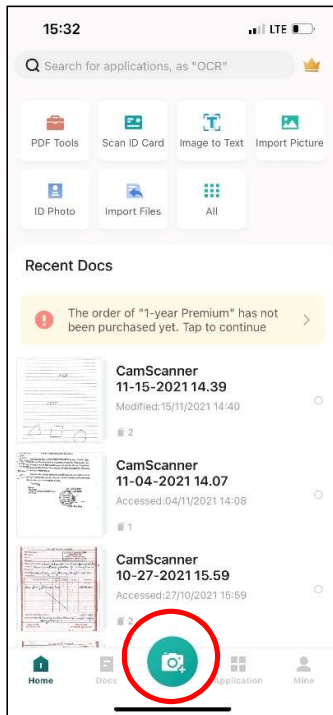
15:32

LTE

Search for applications, as "OCR"

PDF Tools
Scan ID Card
Image to Text
Import Picture
ID Photo
Import Files
All

Recent Docs

The order of "1-year Premium" has not been purchased yet. Tap to continue

CamScanner 11-15-2021 14.39
Modified:15/11/2021 14:40
2

CamScanner 11-04-2021 14.07
Accessed:04/11/2021 14:08
1

CamScanner 10-27-2021 15.59
Accessed:27/10/2021 15:59

Home
Docs
Application
Mine